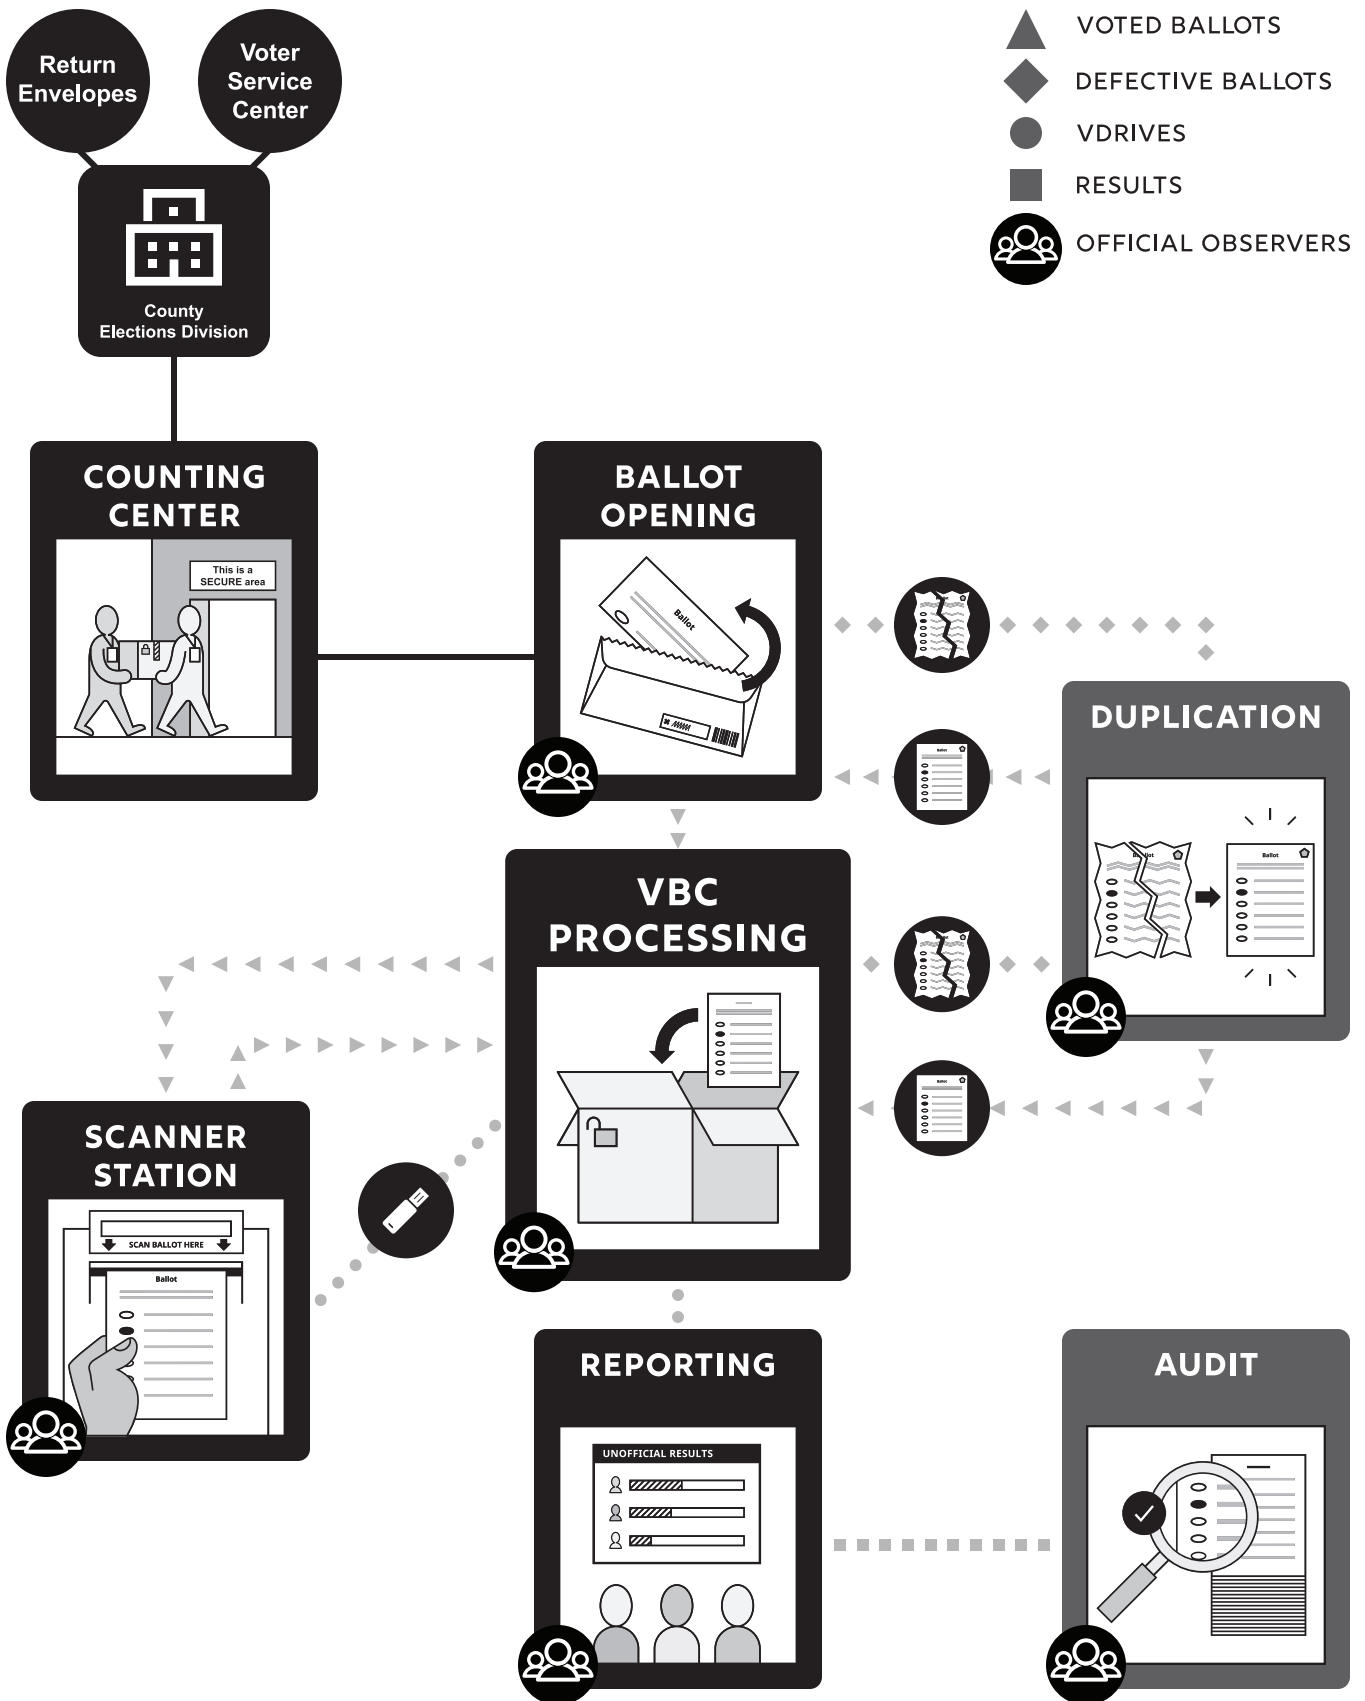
Return Envelopes

Voter Service Center

VOTED BALLOTS
DEFECTIVE BALLOTS
VDRIVES
RESULTS
OFFICIAL OBSERVERS

County Elections Division

COUNTING CENTER

This is a SECURE area

BALLOT OPENING

Ballot

DUPLICATION

Ballot

VBC PROCESSING

SCANNER STATION

SCAN BALLOT HERE

Ballot

REPORTING

UNOFFICIAL RESULTS

AUDIT